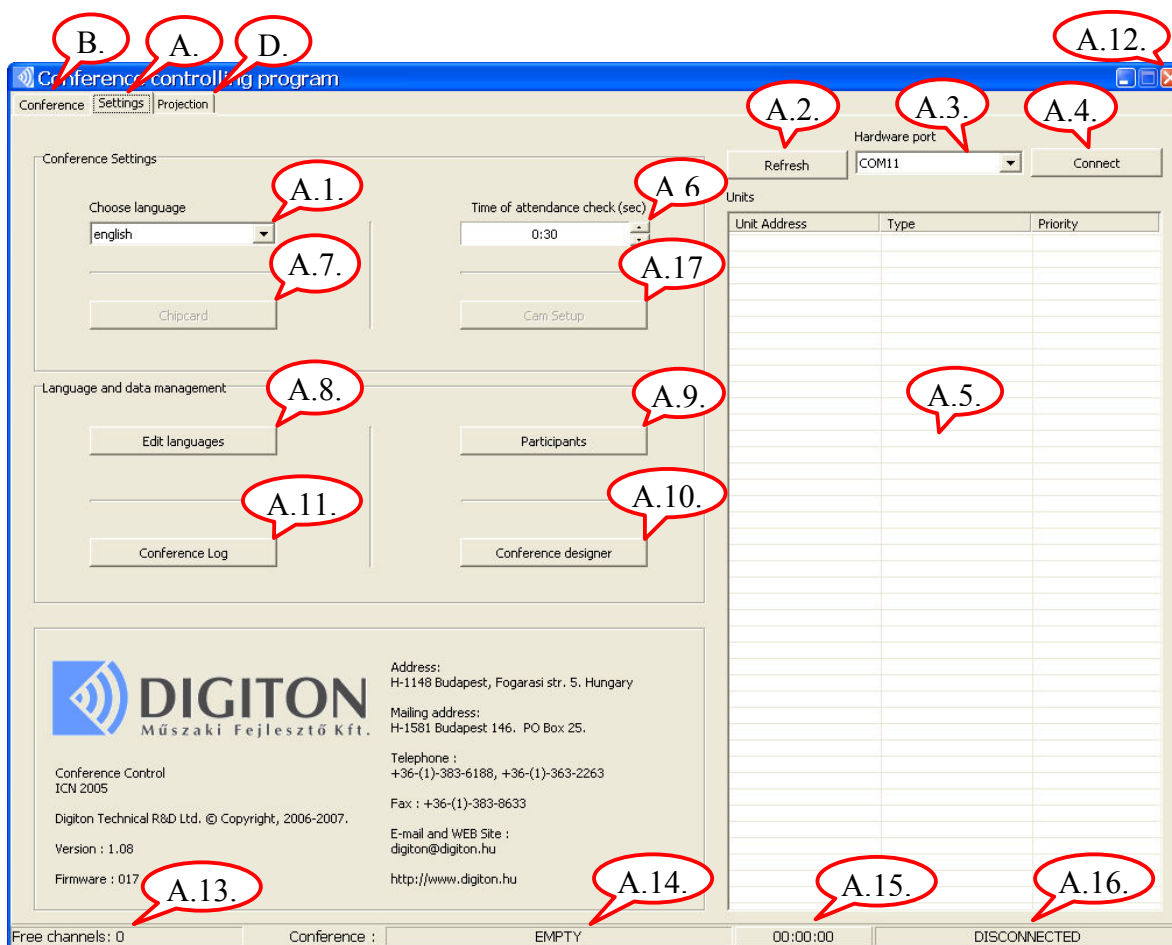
B. A. D. A.12.

Conference controlling program

Conference | Settings | Projection

A.2. A.3. A.4.

Hardware port

Refresh COM11 Connect

Conference Settings

A.1. A 6

Choose language Time of attendance check (sec)

english 0:30

A.7. A.17

Chipcard Cam Setup

Units

| Unit Address | Type | Priority |
|---|---|---|

A.5.

Language and data management

A.8. A.9.

Edit languages Participants

A.11. A.10.

Conference Log Conference designer

DIGITON
Műszaki Fejlesztő Kft.

Conference Control
ICN 2005

Digiton Technical R&D Ltd. © Copyright, 2006-2007.

Version : 1.08

Firmware : 017

Address:
H-1148 Budapest, Fogarasi str. 5. Hungary

Mailing address:
H-1581 Budapest 146. PO Box 25.

Telephone :
+36-(1)-383-6188, +36-(1)-363-2263

Fax : +36-(1)-383-8633

E-mail and WEB Site :
digiton@digiton.hu

http://www.digiton.hu

A.13. A.14. A.15. A.16.

Free channels: 0 Conference : EMPTY 00:00:00 DISCONNECTED